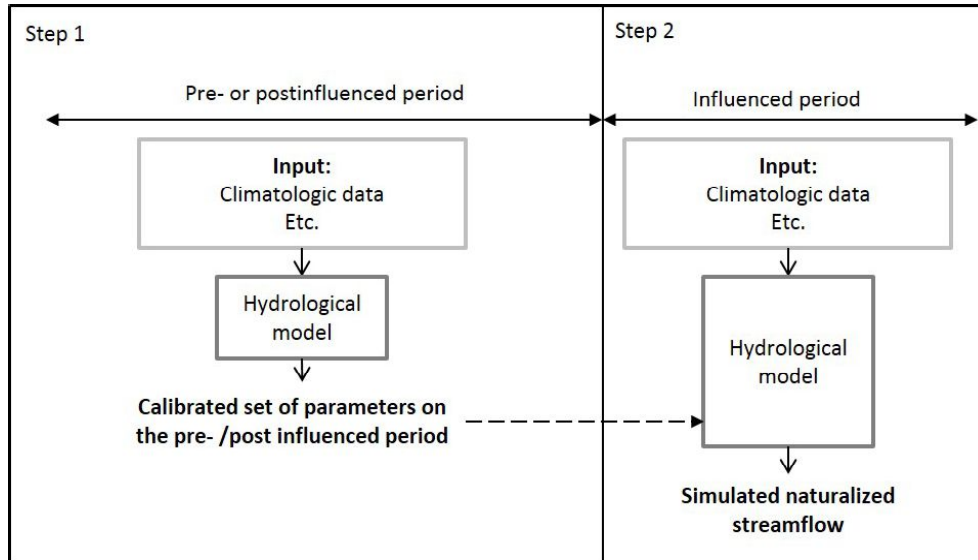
Step 1

Pre- or postinfluenced period

**Input:**
Climatologic data
Etc.

Hydrological model

**Calibrated set of parameters on the pre- /post influenced period**

Step 2

Influenced period

**Input:**
Climatologic data
Etc.

Hydrological model

**Simulated naturalized streamflow**